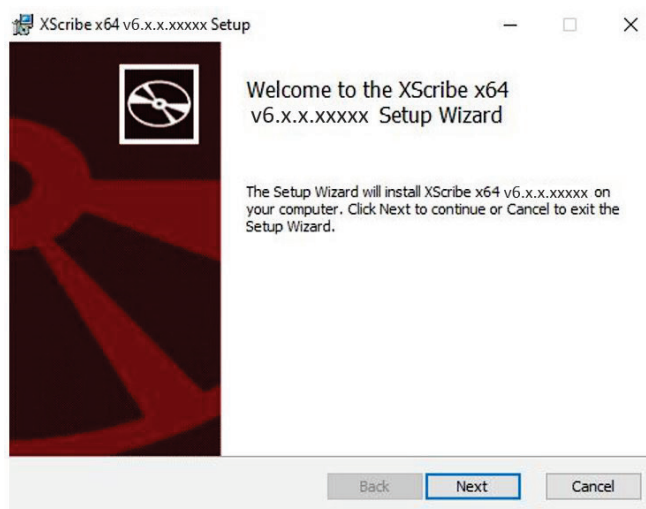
XScribe x64 v6.x.x.xxxxx Setup

Welcome to the XScribe x64 v6.x.x.xxxxx Setup Wizard

The Setup Wizard will install XScribe x64 v6.x.x.xxxxx on your computer. Click Next to continue or Cancel to exit the Setup Wizard.

Back Next Cancel